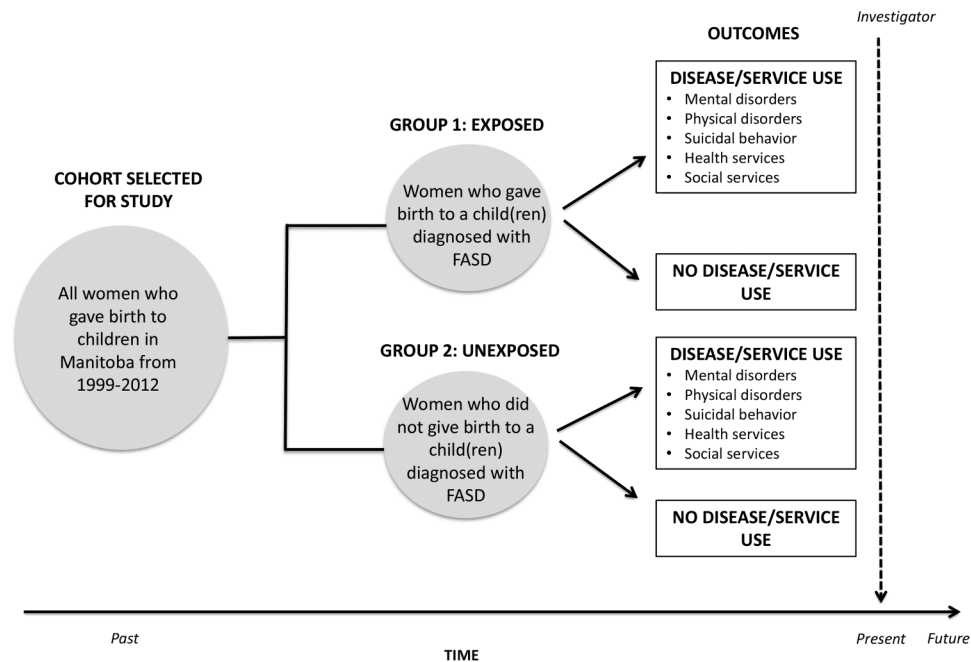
Investigator

OUTCOMES

COHORT SELECTED FOR STUDY

All women who gave birth to children in Manitoba from 1999-2012

GROUP 1: EXPOSED

Women who gave birth to a child(ren) diagnosed with FASD

DISEASE/SERVICE USE
- Mental disorders
- Physical disorders
- Suicidal behavior
- Health services
- Social services

NO DISEASE/SERVICE USE

GROUP 2: UNEXPOSED

Women who did not give birth to a child(ren) diagnosed with FASD

DISEASE/SERVICE USE
- Mental disorders
- Physical disorders
- Suicidal behavior
- Health services
- Social services

NO DISEASE/SERVICE USE

Past

Present

Future

TIME